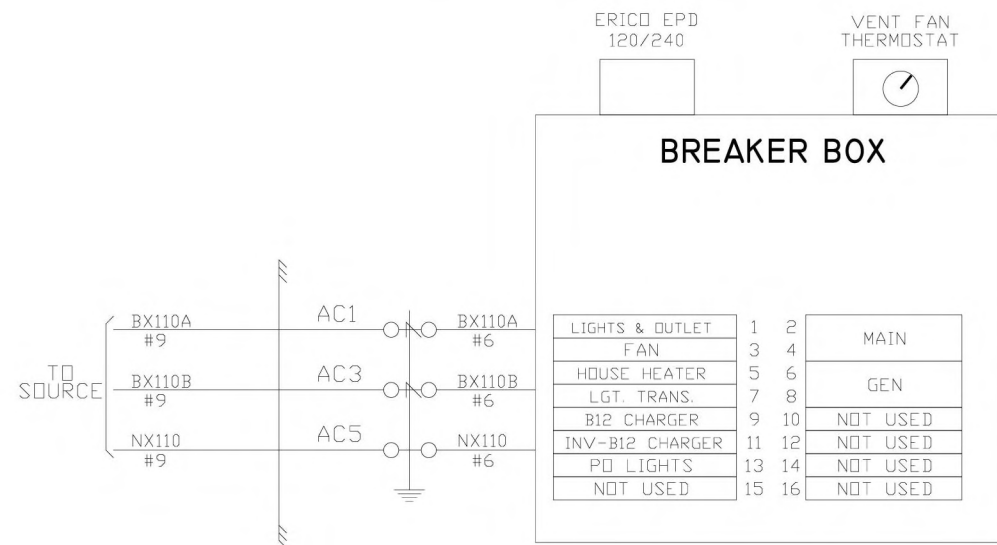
ERICO EPD
120/240

VENT FAN
THERMOSTAT

BREAKER BOX

TO
SOURCE

BX110A
#9

AC1

BX110A
#6

BX110B
#9

AC3

BX110B
#6

NX110
#9

AC5

NX110
#6

| | | | |
|---|---|---|---|
| LIGHTS & OUTLET | 1 | 2 | MAIN |
| FAN | 3 | 4 | |
| HOUSE HEATER | 5 | 6 | GEN |
| LGT. TRANS. | 7 | 8 | |
| B12 CHARGER | 9 | 10 | NOT USED |
| INV-B12 CHARGER | 11 | 12 | NOT USED |
| PO LIGHTS | 13 | 14 | NOT USED |
| NOT USED | 15 | 16 | NOT USED |